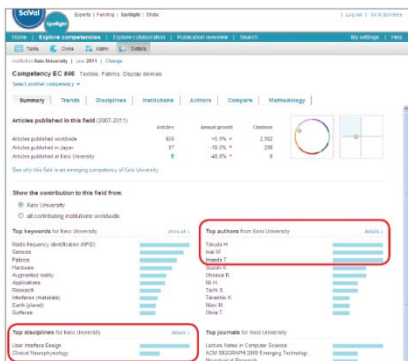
SciVal Spotlight

Experts | Funding | Spotlight | Strata

Log out | Go to SciVerse

Home | Explore competencies | Explore collaboration | Publication overview | Search

My settings | Help

Table | Circle | Matrix | Dollars

Institution Keio University | year 2011 | Change

Competency EC #46 Textiles, Fabrics, Display devices

Select another competency

Summary | Trends | Disciplines | Institutions | Authors | Compare | Methodology

Articles published in this field (2007-2011)

| | Articles | Annual growth | Citations |
|---|---|---|---|
| Articles published worldwide | 603 | +0.9% | 2,562 |
| Articles published in Japan | 37 | -19.5% | 286 |
| Articles published at Keio University | 8 | -40.8% | 6 |

See why this field is an emerging competency of Keio University

Show the contribution to this field from:

Keio University

all contributing institutions worldwide

Top keywords for Keio University

show all

Radio frequency identification (RFID)
Sensors
Fabrics
Hardware
Augmented reality
Applications
Research
Interfaces (materials)
Earth (planet)
Surfaces

Top authors from Keio University

details

Tokuda H.
Iwai M.
Inaoda T.
Suzuki K.
Ohsawa R.
Ni H.
Tachi S.
Takeshita K.
Nisio M.
Ohta T.

Top disciplines for Keio University

details

User Interface Design
Clinical Neurophysiology

Top journals for Keio University

Lecture Notes in Computer Science
ACM SIGGRAPH 2009 Emerging Technology...
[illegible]